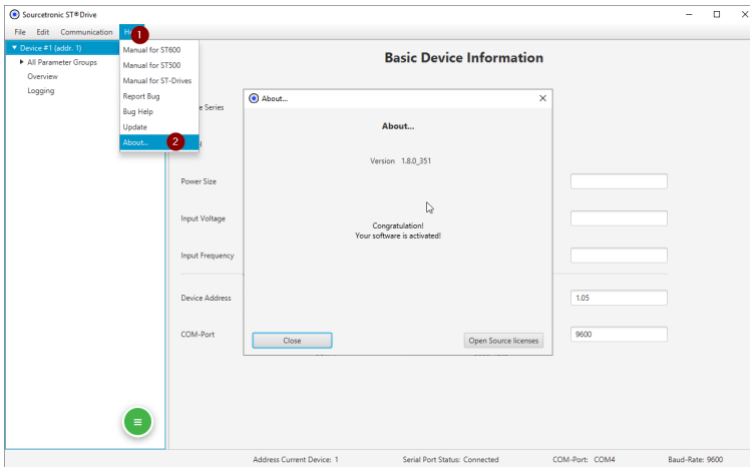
Sourcetronic ST®Drive

File Edit Communication Info 1

▼ Device #1 (addr. 1)
▶ All Parameter Groups
Overview
Logging

Manual for ST600
Manual for ST500
Manual for ST-Drives
Report Bug
Bug Help
Update
About... 2

Basic Device Information

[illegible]e Series
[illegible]s
Power Size
Input Voltage
Input Frequency
Device Address
COM-Port

1.05
9600

About...

About...

Version 1.8.0_351

Congratulation!
Your software is activated!

Close
Open Source licenses

Address Current Device: 1 Serial Port Status: Connected COM-Port: COM4 Baud-Rate: 9600